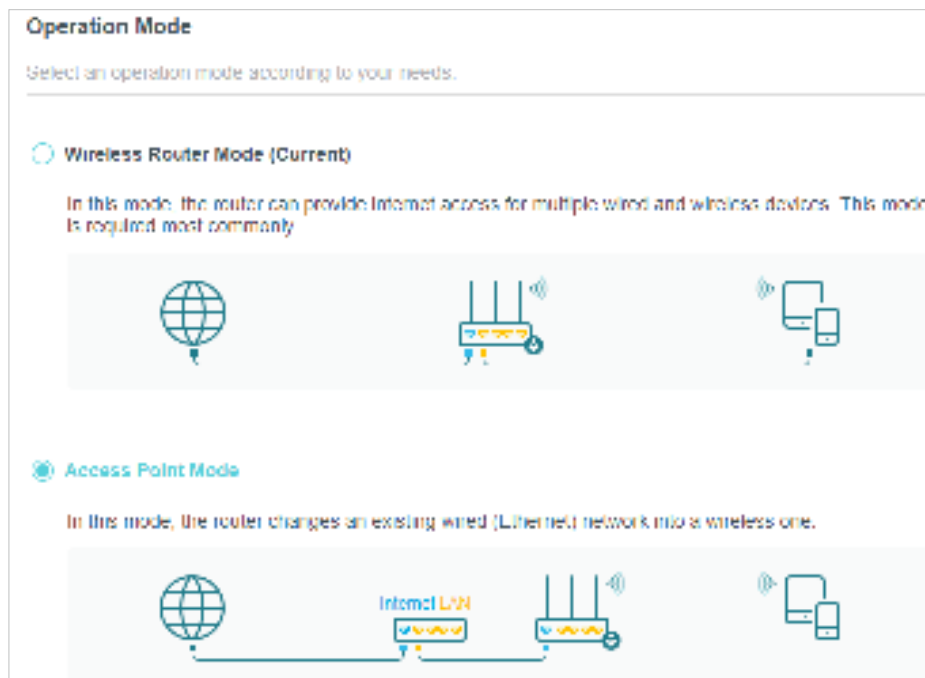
Operation Mode

Select an operation mode according to your needs.

Wireless Router Mode (Current)

In this mode, the router can provide Internet access for multiple wired and wireless devices. This mode is required most commonly.

Access Point Mode

In this mode, the router changes an existing wired (Ethernet) network into a wireless one.

Internet LAN